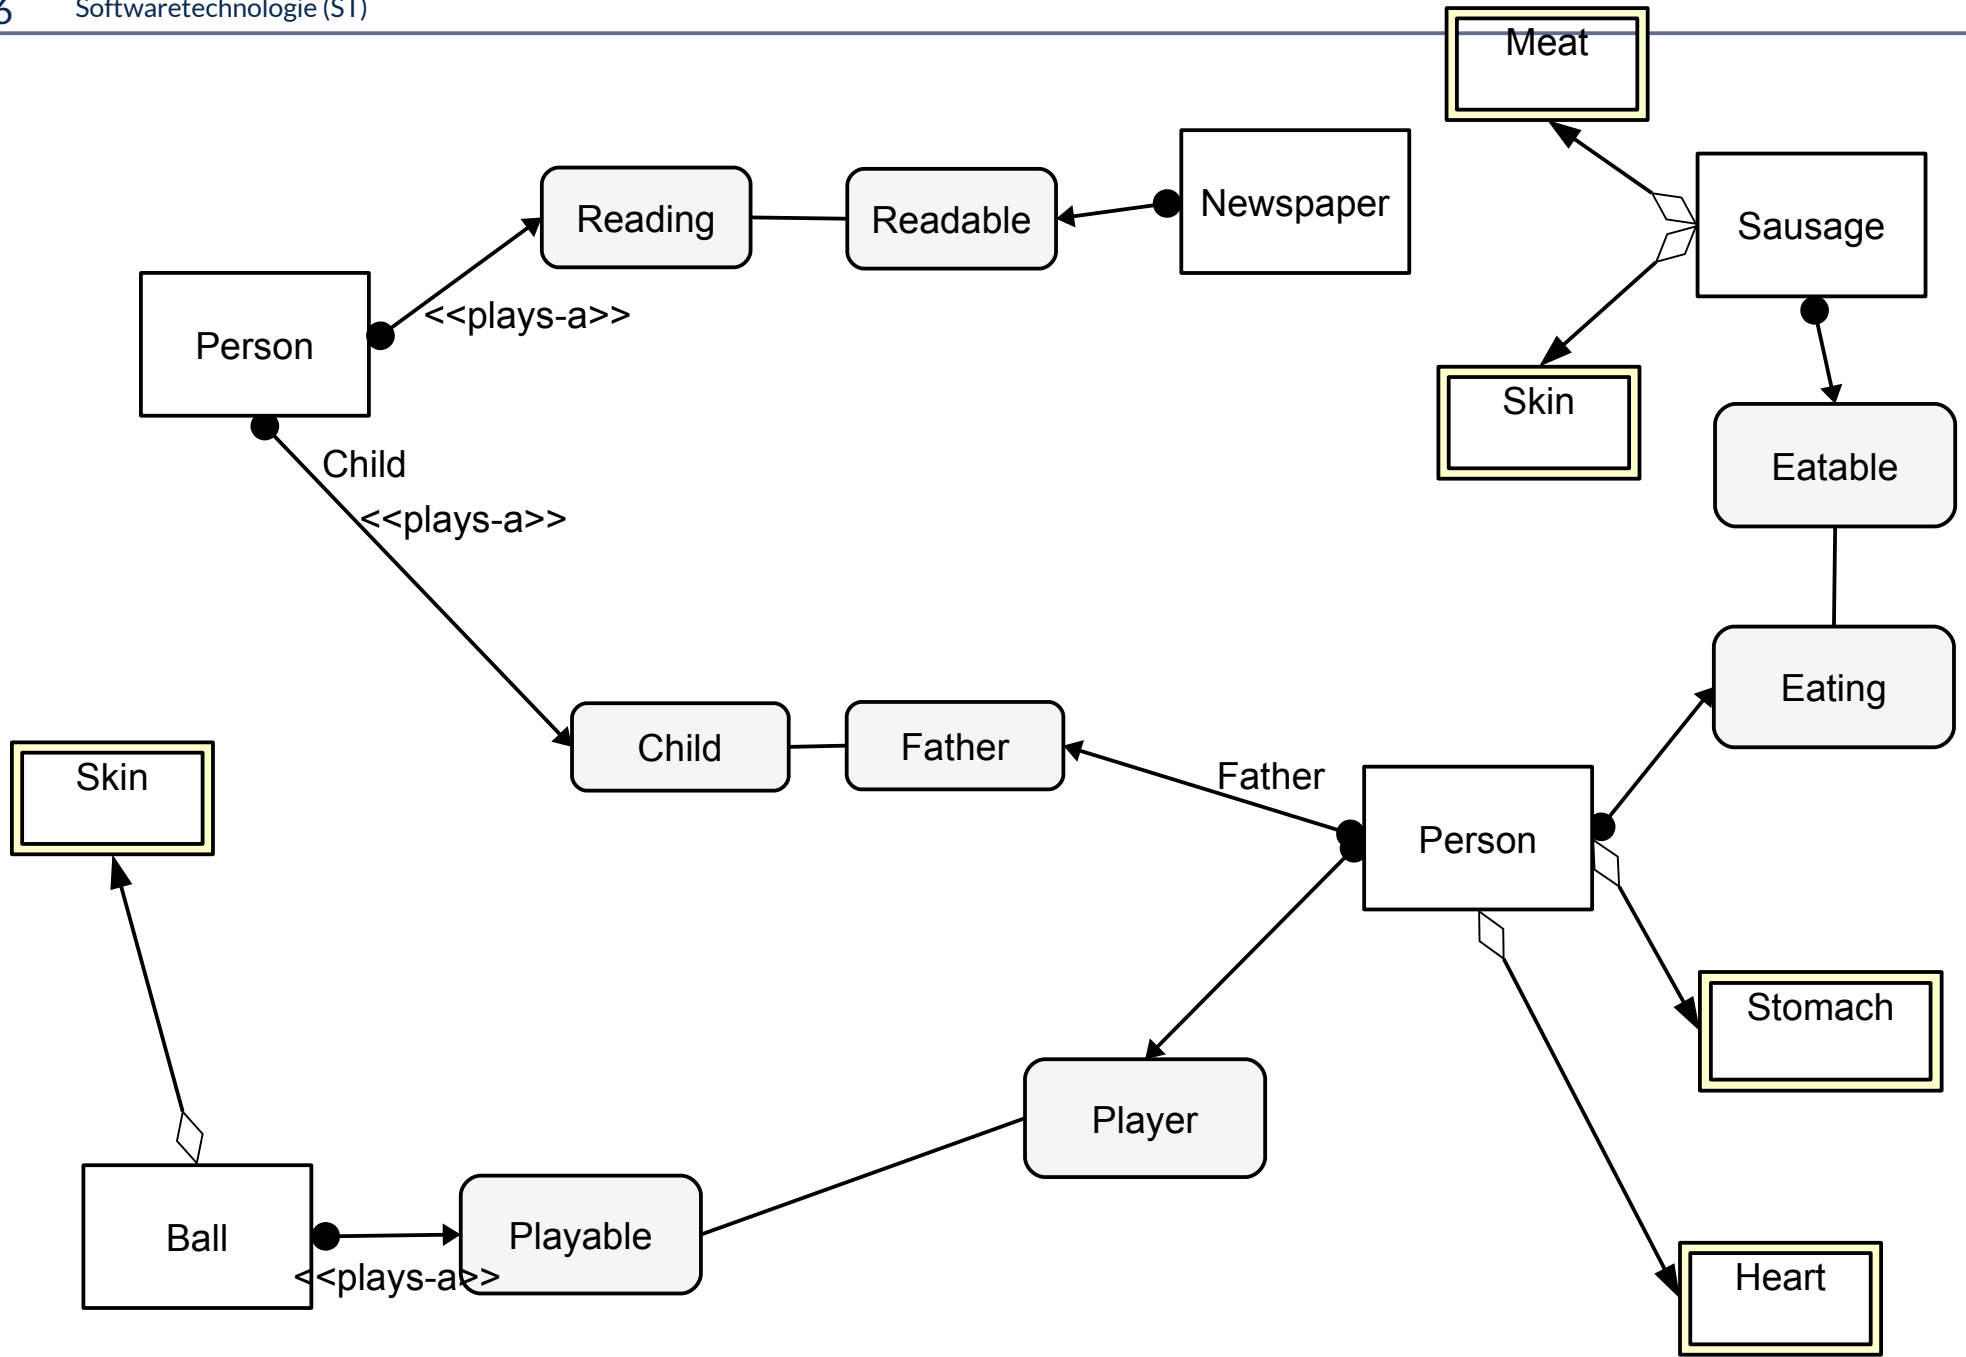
6 Softwaretechnologie (ST)

Meat

Reading

Readable

Newspaper

Sausage

Person

<<plays-a>>

Skin

Eatable

Child

<<plays-a>>

Eating

Skin

Child

Father

Father

Person

Stomach

Player

Ball

Playable

<<plays-a>>

Heart